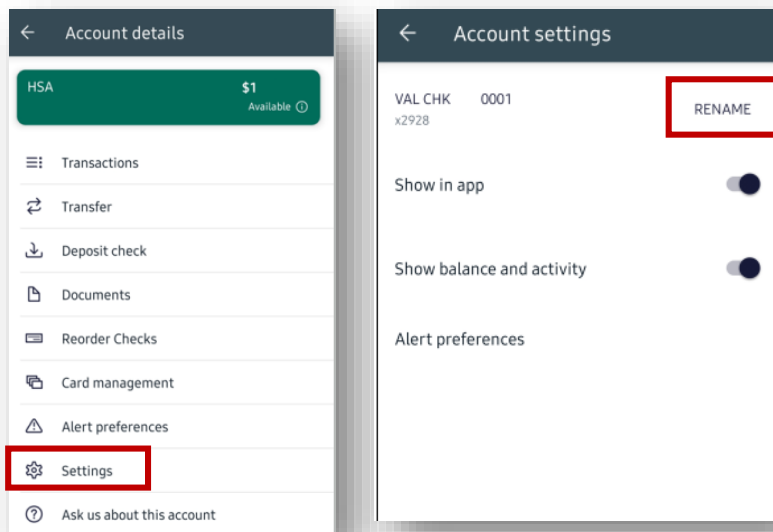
Account details

HSA
$1
Available

Transactions

Transfer

Deposit check

Documents

Reorder Checks

Card management

Alert preferences

Settings

Ask us about this account

Account settings

VAL CHK 0001
x2928

RENAME

Show in app

Show balance and activity

Alert preferences